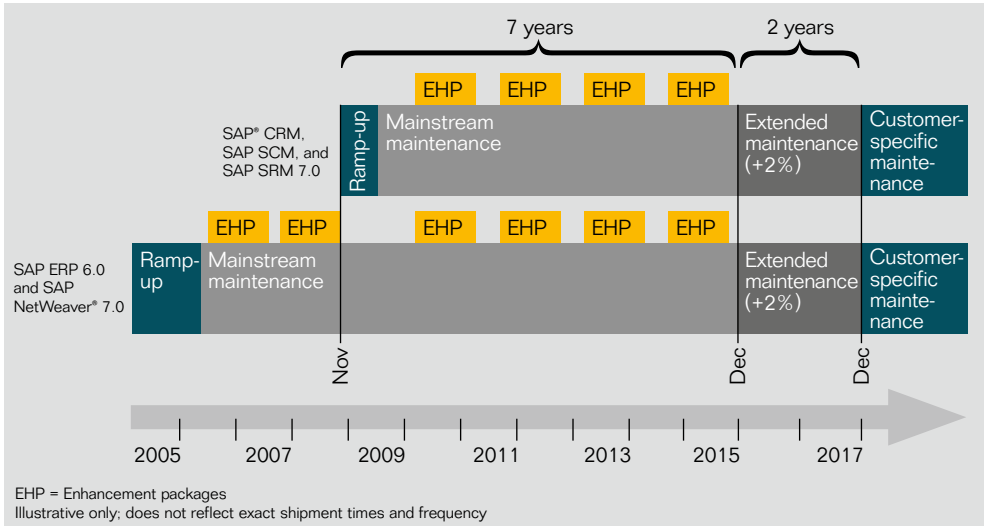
7 years

2 years

EHP EHP EHP EHP

SAP® CRM, SAP SCM, and SAP SRM 7.0

Ramp-up

Mainstream maintenance

Extended maintenance (+2%)

Customer-specific maintenance

EHP EHP EHP EHP EHP EHP

SAP ERP 6.0 and SAP NetWeaver® 7.0

Ramp-up

Mainstream maintenance

Extended maintenance (+2%)

Customer-specific maintenance

Nov

Dec

Dec

2005 2007 2009 2011 2013 2015 2017

EHP = Enhancement packages
Illustrative only; does not reflect exact shipment times and frequency